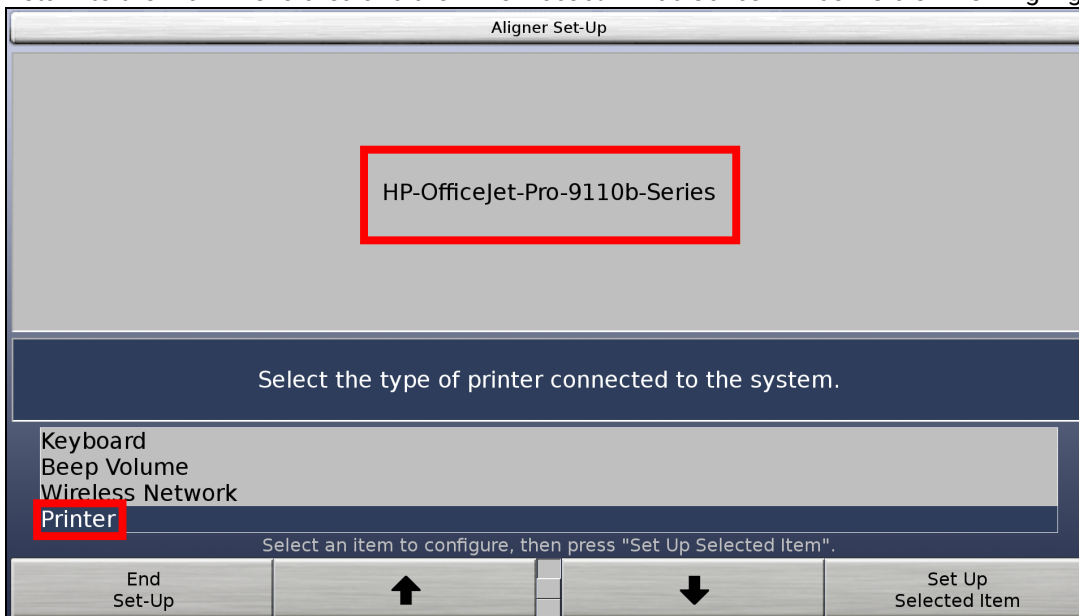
Aligner Set-Up

HP-OfficeJet-Pro-9110b-Series

Select the type of printer connected to the system.

Keyboard
Beep Volume
Wireless Network
Printer

Select an item to configure, then press "Set Up Selected Item".

End Set-Up

Set Up Selected Item